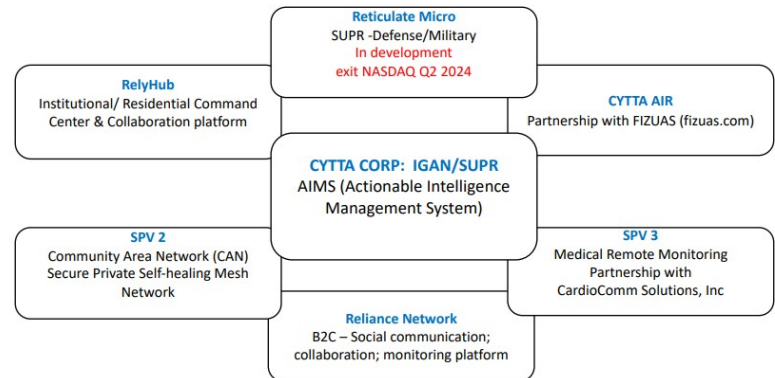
Reticulate Micro
SUPR -Defense/Military
In development
exit NASDAQ Q2 2024

RelyHub
Institutional/ Residential Command Center & Collaboration platform

CYTTA AIR
Partnership with FIZUAS (fizuas.com)

CYTTA CORP: IGAN/SUPR
AIMS (Actionable Intelligence Management System)

SPV 2
Community Area Network (CAN)
Secure Private Self-healing Mesh Network

SPV 3
Medical Remote Monitoring
Partnership with
CardioComm Solutions, Inc

Reliance Network
B2C – Social communication; collaboration; monitoring platform